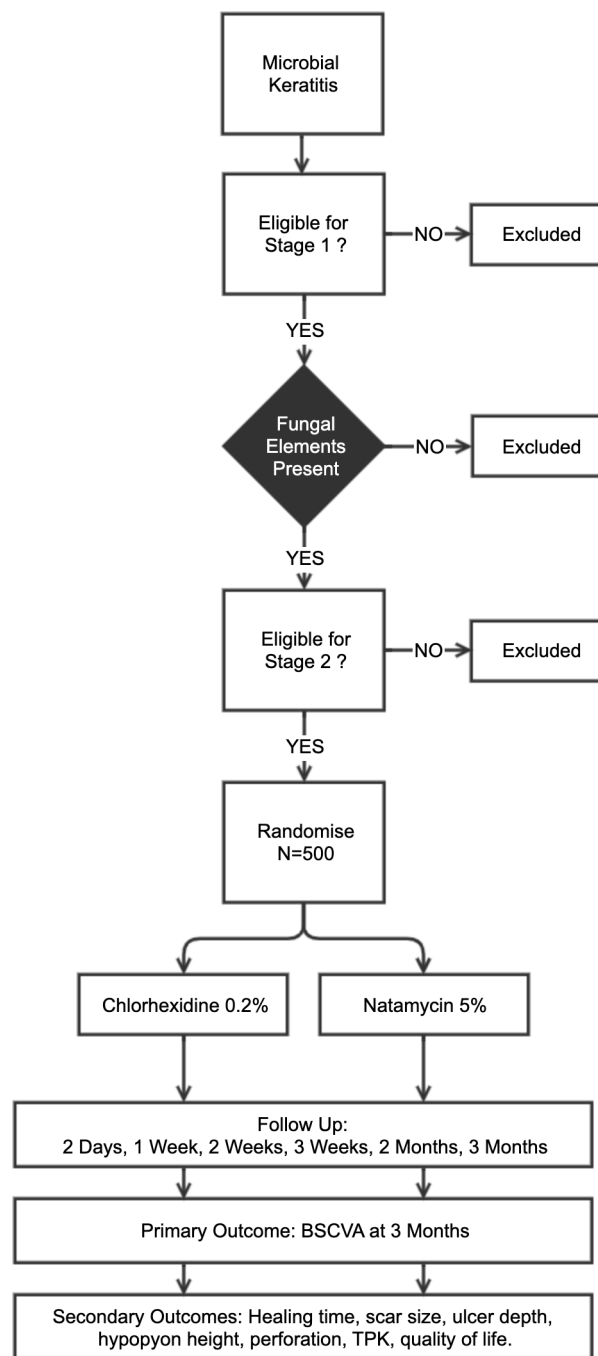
Microbial Keratitis

Eligible for Stage 1 ?

NO

Excluded

YES

Fungal Elements Present

NO

Excluded

YES

Eligible for Stage 2 ?

NO

Excluded

YES

Randomise N=500

Chlorhexidine 0.2%

Natamycin 5%

Follow Up:
2 Days, 1 Week, 2 Weeks, 3 Weeks, 2 Months, 3 Months

Primary Outcome: BSCVA at 3 Months

Secondary Outcomes: Healing time, scar size, ulcer depth, hypopyon height, perforation, TPK, quality of life.